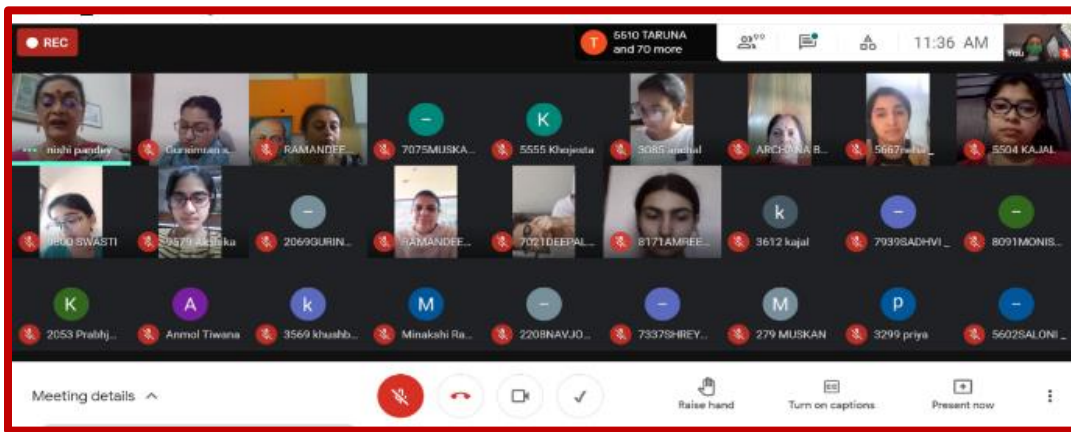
REC

T 5510 TARUNA and 70 more

90

11:36 AM

You

nishi pandey
Gursimran s...
RAMANDEE...
– 7075MUSKA...
K 5555 Khajesta
3085 anchal
ARCHANA B...
5667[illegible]
5504 KAJAL

9800 SWASTI
9579 Akshika
– 2069GURIN...
RAMANDEE...
7021DEEPAL...
8171AMREE...
k 3612 kajal
– 7939SADHVI_...
– 8091MONIS...

K 2053 Prabhj...
A Anmol Tiwana
k 3569 khushb...
M Minakshi Ra...
– 2208NAVJO...
– 7337SHREY...
M 279 MUSKAN
p 3299 priya
– 5602SALONI_...

Meeting details

Raise hand
Turn on captions
Present now